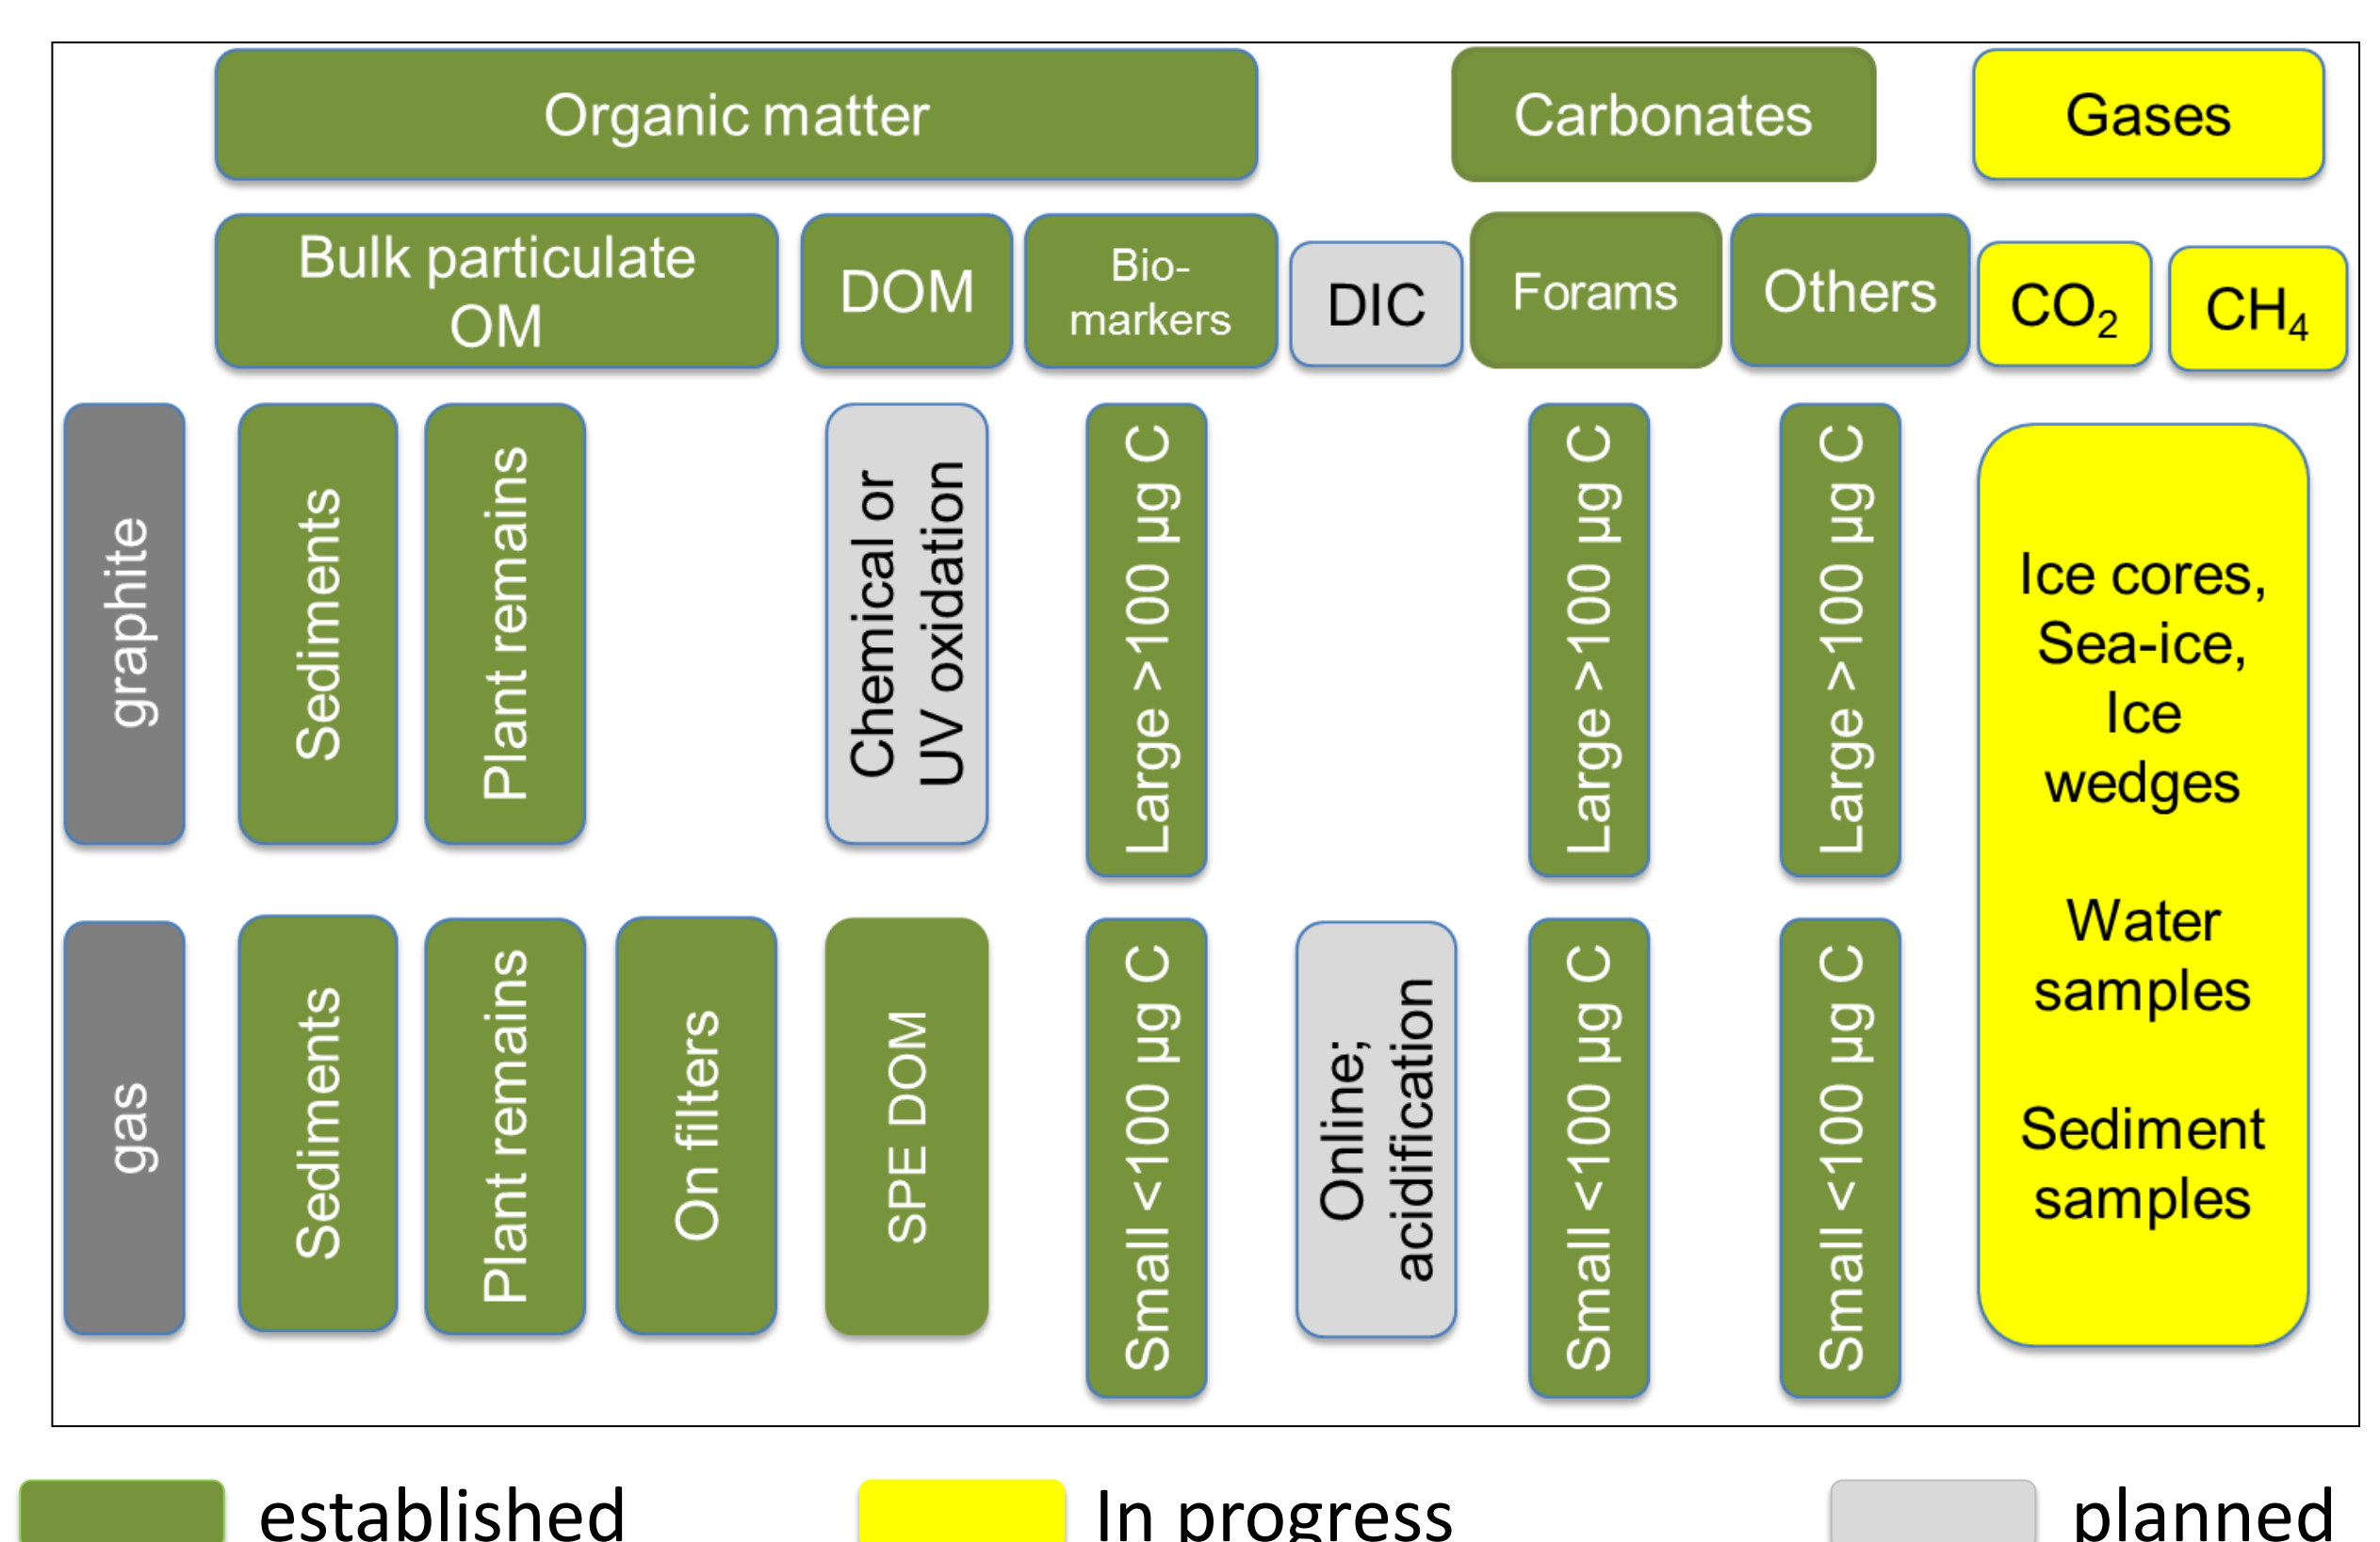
Organic matter

Carbonates

Gases

Bulk particulate OM

DOM

Bio-markers

DIC

Forams

Others

$CO_2$

$CH_4$

graphite

Sediments

Plant remains

Chemical or UV oxidation

Large >100 µg C

Large >100 µg C

Large >100 µg C

Ice cores, Sea-ice, Ice wedges

Water samples

Sediment samples

gas

Sediments

Plant remains

On filters

SPE DOM

Small <100 µg C

Online; acidification

Small <100 µg C

Small <100 µg C

established

In progress

planned